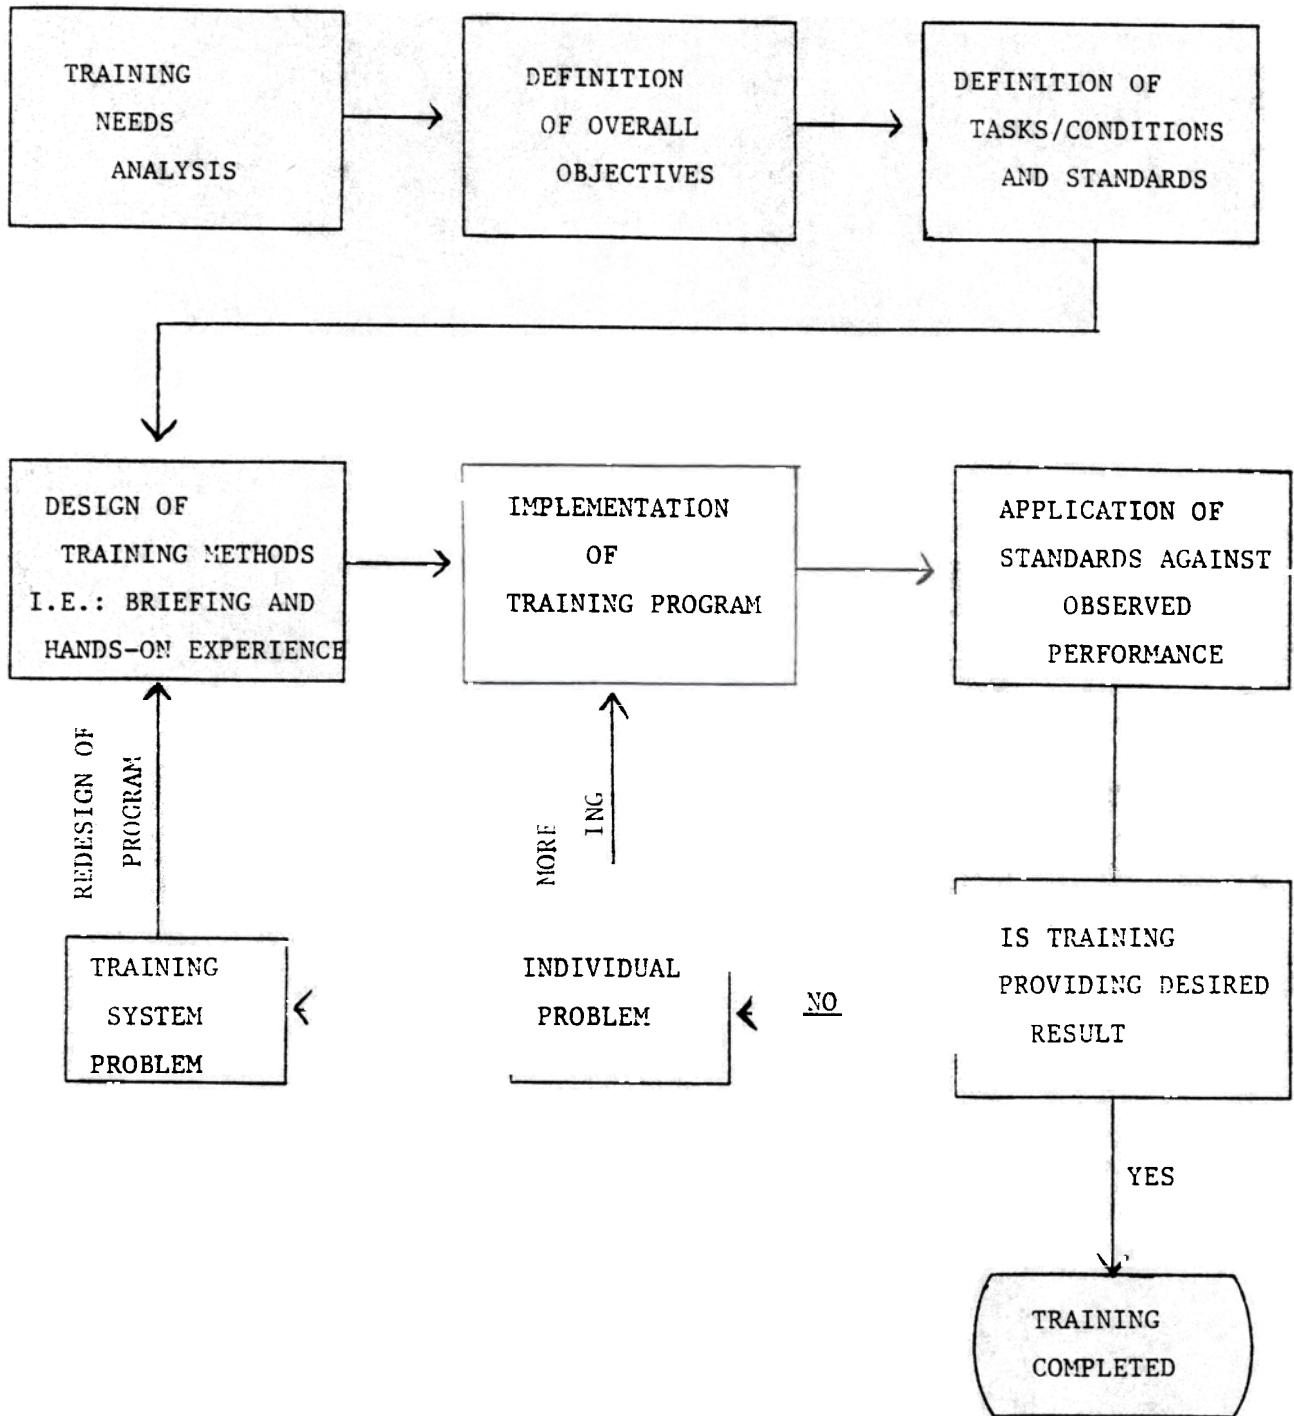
TRAINING NEEDS ANALYSIS

DEFINITION OF OVERALL OBJECTIVES

DEFINITION OF TASKS/CONDITIONS AND STANDARDS

DESIGN OF TRAINING METHODS I.E.: BRIEFING AND HANDS-ON EXPERIENCE

IMPLEMENTATION OF TRAINING PROGRAM

APPLICATION OF STANDARDS AGAINST OBSERVED PERFORMANCE

REDESIGN OF PROGRAM

MORE ING

IS TRAINING PROVIDING DESIRED RESULT

TRAINING SYSTEM PROBLEM

INDIVIDUAL PROBLEM

NO

YES

TRAINING COMPLETED